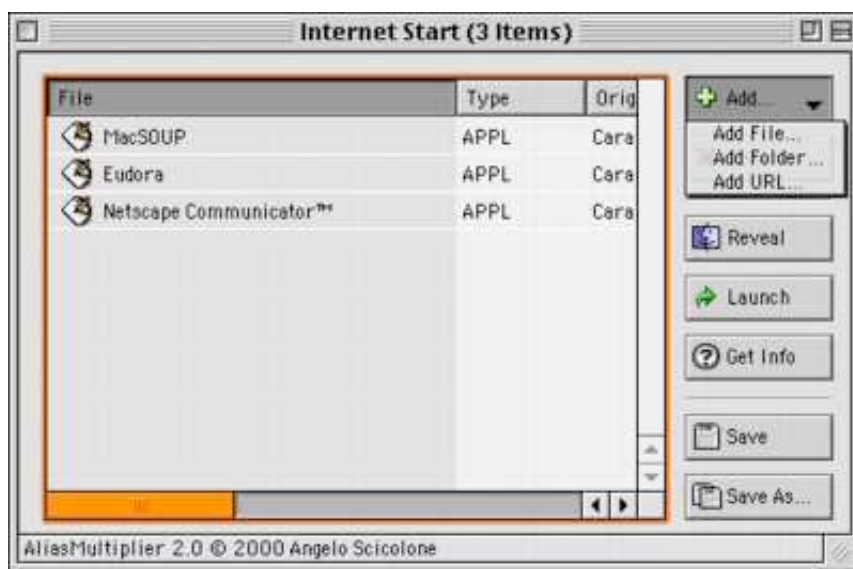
Internet Start (3 Items)

| File | Type | Orig |
|---|---|---|
| MacSOUP | APPL | Cara |
| Eudora | APPL | Cara |
| Netscape Communicator™ | APPL | Cara |

Add...
Add File...
Add Folder...
Add URL...

Reveal

Launch

Get Info

Save

Save As...

AliasMultiplier 2.0 © 2000 Angelo Scicolone